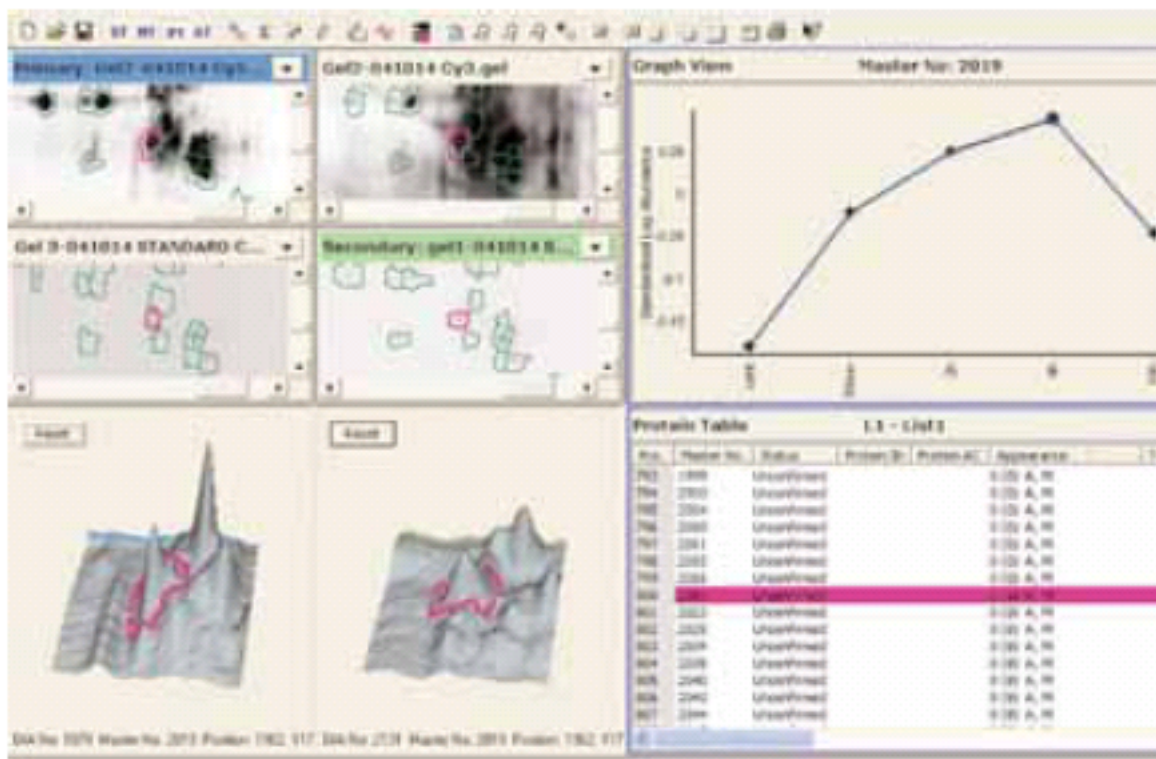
Primary: Gel2-041014 Cy3...

Gel2-041014 Cy3.gel

Gel 3-041014 STANDARD C...

Secondary: gel1-041014 S...

Graph View

Master No: 2019

Standardized Log Abundance

0.28

0

-0.28

-0.7

-0.42

Reset

Reset

Protein Table

L1 - List1

| Pos. | Master No. | Status | Protein ID | Protein AC | Appearance |
|---|---|---|---|---|---|
| 793 | 1999 | Unconfirmed | | | 0 (0) A, M |
| 794 | 2003 | Unconfirmed | | | 0 (0) A, M |
| 795 | 2004 | Unconfirmed | | | 0 (0) A, M |
| 796 | 2060 | Unconfirmed | | | 0 (0) A, M |
| 797 | 2061 | Unconfirmed | | | 0 (0) A, M |
| 798 | 2002 | Unconfirmed | | | 0 (0) A, M |
| 799 | 2008 | Unconfirmed | | | 0 (0) A, M |
| 800 | 2019 | Unconfirmed | | | 0 (0) A, M |
| 801 | 2022 | Unconfirmed | | | 0 (0) A, M |
| 802 | 2028 | Unconfirmed | | | 0 (0) A, M |
| 803 | 2029 | Unconfirmed | | | 0 (0) A, M |
| 804 | 2038 | Unconfirmed | | | 0 (0) A, M |
| 805 | 2040 | Unconfirmed | | | 0 (0) A, M |
| 806 | 2042 | Unconfirmed | | | 0 (0) A, M |
| 807 | 2044 | Unconfirmed | | | 0 (0) A, M |

DIA No: 2079 Master No: 2019 Position: 1362, 917 DIA No: 2131 Master No: 2019 Position: 1362, 917